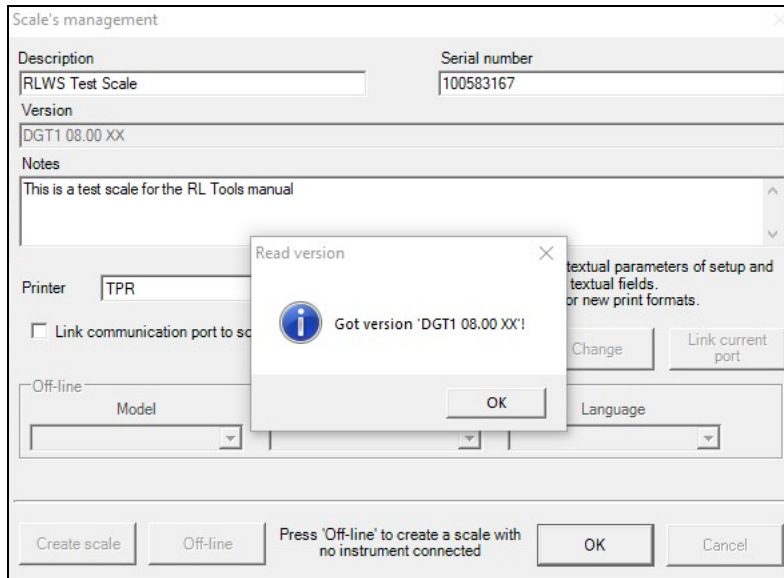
Scale's management

Description
RLWS Test Scale

Serial number
100583167

Version
DGT1 08.00 XX

Notes
This is a test scale for the RL Tools manual

Printer
TPR

Link communication port to sc

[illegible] textual parameters of setup and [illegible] textual fields. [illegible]or new print formats.

Change

Link current port

Off-line

Model

Language

Read version

Got version 'DGT1 08.00 XX'!

OK

Create scale

Off-line

Press 'Off-line' to create a scale with no instrument connected

OK

Cancel